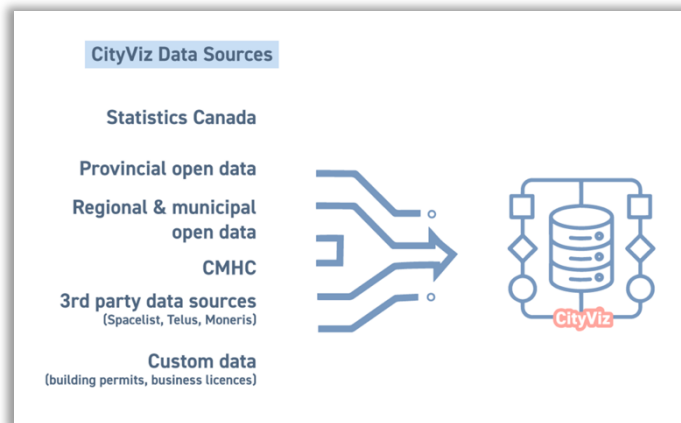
CityViz Data Sources

Statistics Canada

Provincial open data

Regional & municipal open data

CMHC

3rd party data sources
(Spacelist, Telus, Moneris)

Custom data
(building permits, business licences)

CityViz